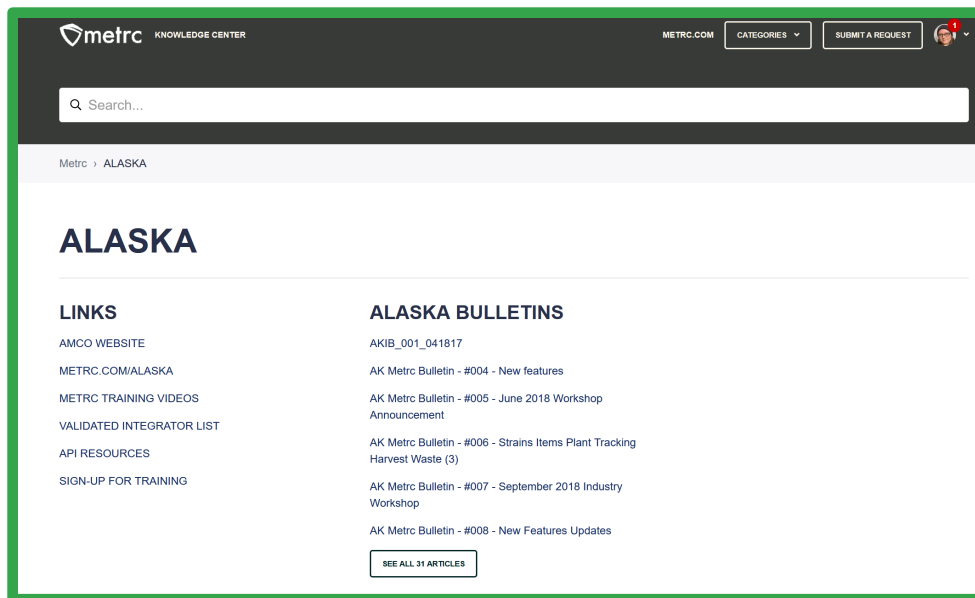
metrc KNOWLEDGE CENTER

METRC.COM CATEGORIES SUBMIT A REQUEST 1

Search...

Metrc › ALASKA

ALASKA

LINKS

AMCO WEBSITE

METRC.COM/ALASKA

METRC TRAINING VIDEOS

VALIDATED INTEGRATOR LIST

API RESOURCES

SIGN-UP FOR TRAINING

ALASKA BULLETINS

AKIB_001_041817

AK Metrc Bulletin - #004 - New features

AK Metrc Bulletin - #005 - June 2018 Workshop Announcement

AK Metrc Bulletin - #006 - Strains Items Plant Tracking Harvest Waste (3)

AK Metrc Bulletin - #007 - September 2018 Industry Workshop

AK Metrc Bulletin - #008 - New Features Updates

SEE ALL 31 ARTICLES